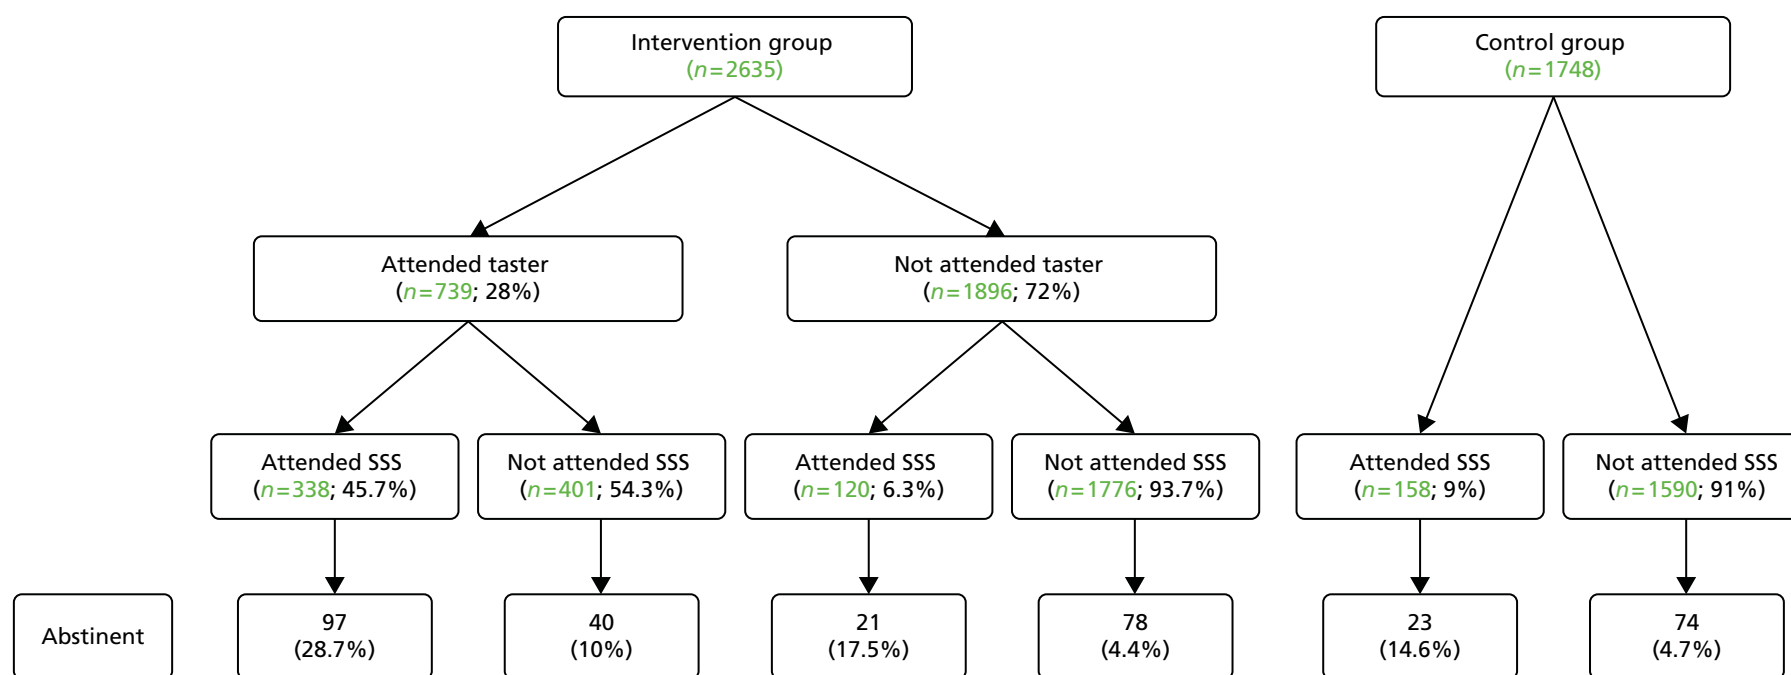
Intervention group
($n=2635$)

Control group
($n=1748$)

Attended taster
($n=739$; 28%)

Not attended taster
($n=1896$; 72%)

Attended SSS
($n=338$; 45.7%)

Not attended SSS
($n=401$; 54.3%)

Attended SSS
($n=120$; 6.3%)

Not attended SSS
($n=1776$; 93.7%)

Attended SSS
($n=158$; 9%)

Not attended SSS
($n=1590$; 91%)

Abstinent

97
(28.7%)

40
(10%)

21
(17.5%)

78
(4.4%)

23
(14.6%)

74
(4.7%)